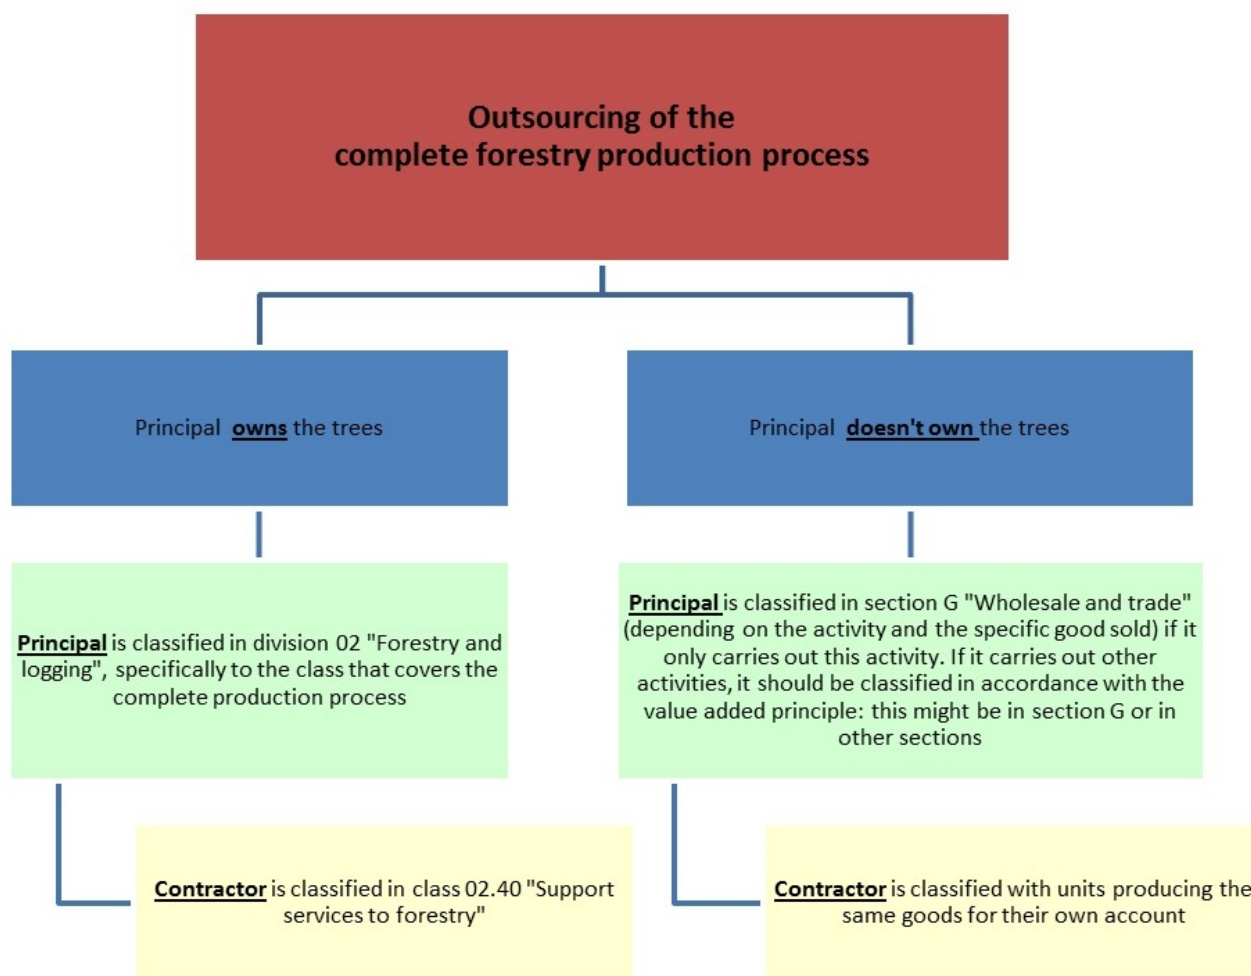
Outsourcing of the complete forestry production process

Principal owns the trees

Principal is classified in division 02 "Forestry and logging", specifically to the class that covers the complete production process

Contractor is classified in class 02.40 "Support services to forestry"

Principal doesn't own the trees

Principal is classified in section G "Wholesale and trade" (depending on the activity and the specific good sold) if it only carries out this activity. If it carries out other activities, it should be classified in accordance with the value added principle: this might be in section G or in other sections

Contractor is classified with units producing the same goods for their own account